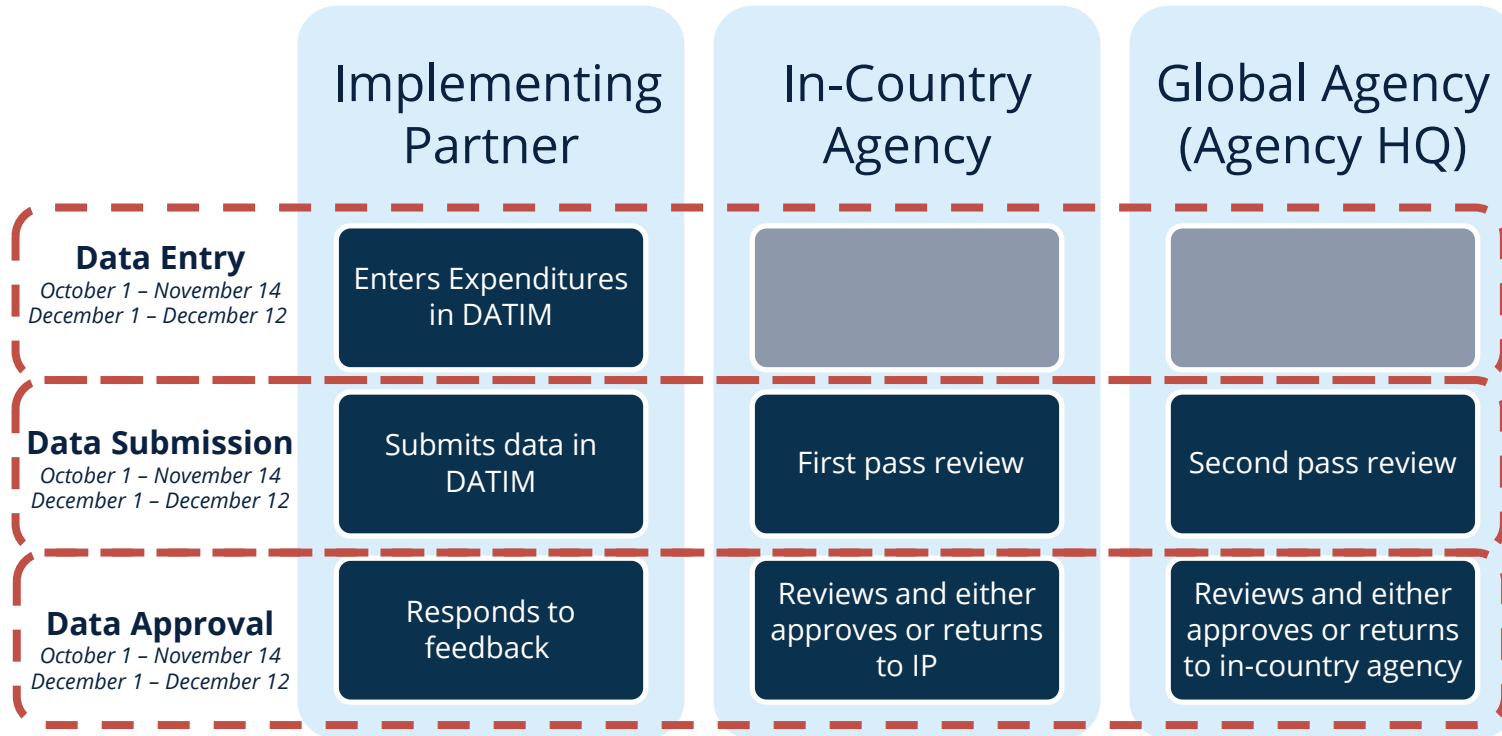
| | Implementing Partner | In-Country Agency | Global Agency (Agency HQ) |
|---|---|---|---|
| **Data Entry** *October 1 – November 14* *December 1 – December 12* | Enters Expenditures in DATIM | | |
| **Data Submission** *October 1 – November 14* *December 1 – December 12* | Submits data in DATIM | First pass review | Second pass review |
| **Data Approval** *October 1 – November 14* *December 1 – December 12* | Responds to feedback | Reviews and either approves or returns to IP | Reviews and either approves or returns to in-country agency |